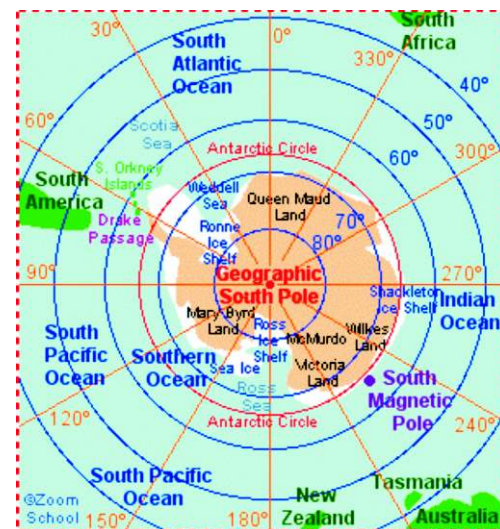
30°
0°
South Africa
South Atlantic Ocean
330°
40°
60°
Scotia Sea
50°
Antarctic Circle
60°
300°
South America
S. Orkney Islands
Weddell Sea
Queen Maud Land
Drake Passage
Ronne Ice Shelf
70°
80°
90°
Geographic South Pole
270°
Shackleton Ice Shelf
Indian Ocean
Mary Byrd Land
Ross Ice Shelf
McMurdo
Wilkes Land
South Pacific Ocean
Southern Ocean
Sea Ice
Victoria Land
South Magnetic Pole
Ross Sea
120°
Antarctic Circle
240°
South Pacific Ocean
Tasmania
©Zoom School
150°
180°
New Zealand
Australia